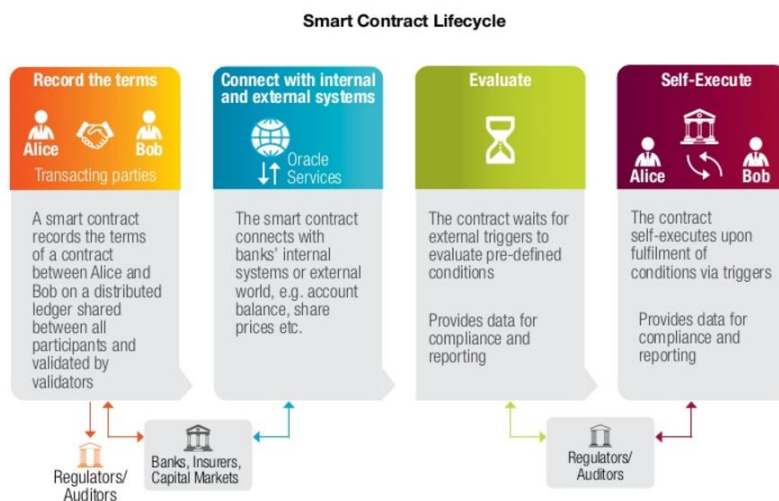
Smart Contract Lifecycle

Record the terms

Alice

Bob

Transacting parties

A smart contract records the terms of a contract between Alice and Bob on a distributed ledger shared between all participants and validated by validators

Connect with internal and external systems

Oracle Services

The smart contract connects with banks' internal systems or external world, e.g. account balance, share prices etc.

Evaluate

The contract waits for external triggers to evaluate pre-defined conditions

Provides data for compliance and reporting

Self-Execute

Alice

Bob

The contract self-executes upon fulfilment of conditions via triggers

Provides data for compliance and reporting

Regulators/ Auditors

Banks, Insurers, Capital Markets

Regulators/ Auditors